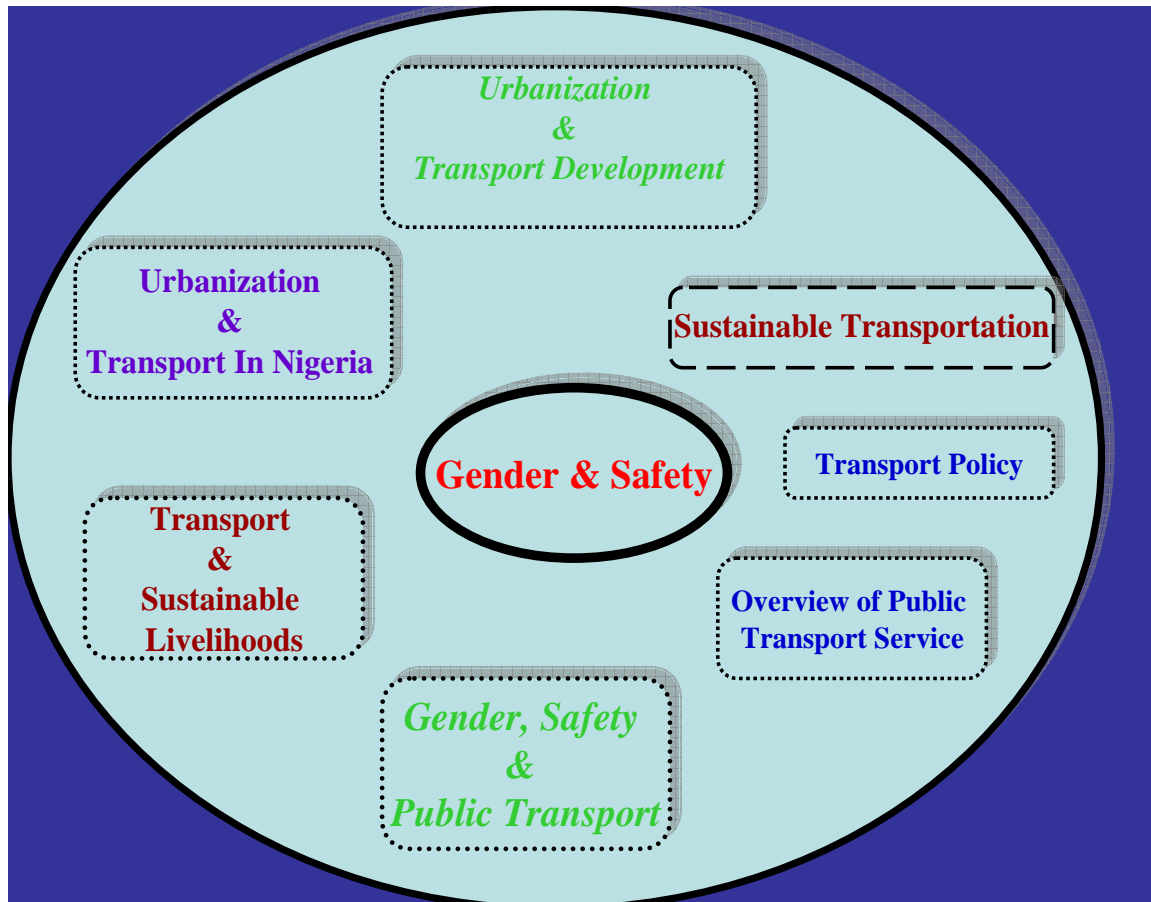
Urbanization
&
Transport Development

Urbanization
&
Transport In Nigeria

Sustainable Transportation

Gender & Safety

Transport Policy

Transport
&
Sustainable
Livelihoods

Overview of Public
Transport Service

Gender, Safety
&
Public Transport